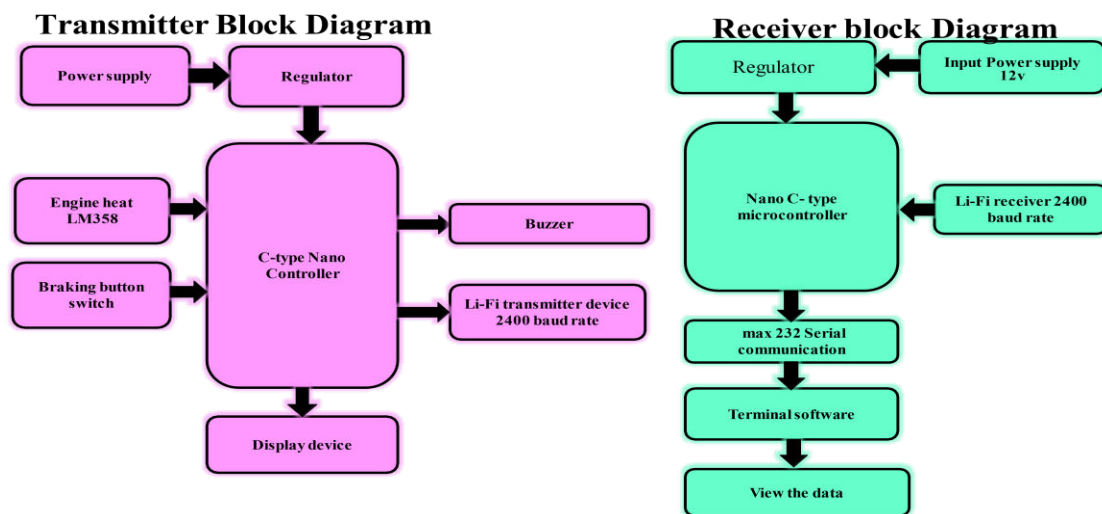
Transmitter Block Diagram

Power supply

Regulator

Engine heat LM358

C-type Nano Controller

Buzzer

Braking button switch

Li-Fi transmitter device 2400 baud rate

Display device

Receiver block Diagram

Regulator

Input Power supply 12v

Nano C- type microcontroller

Li-Fi receiver 2400 baud rate

max 232 Serial communication

Terminal software

View the data